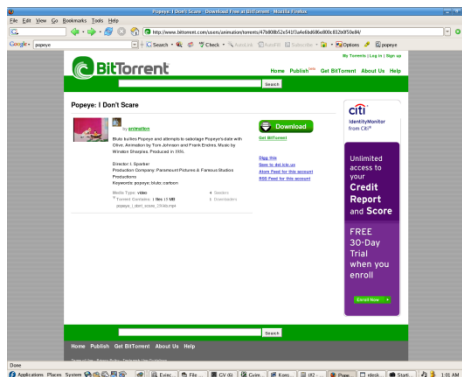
Popeye: I Don't Scare - Download Free at BitTorrent - Mozilla Firefox

File Edit View Go Bookmarks Tools Help

http://www.bittorrent.com/users/animation/torrents/476808b52a5415a4a9a606a800c832e0f50a0d/

Google popeye Search Check Options popeye

My Torrents | Log in | Sign up

BitTorrent

Home Publish Get BitTorrent About Us Help

Search

Popeye: I Don't Scare

by animation

Bluto bullies Popeye and attempts to sabotage Popeye's date with Olive. Animation by Tom Johnson and Frank Endres. Music by Winston Sharples. Produced in 195.

Director I. Sparber
Production Company: Paramount Pictures & Famous Studios Productions
Keywords: popeye; bluto; cartoon

Media Type: video
Torrent Contains: 1 file (1 GB)
popeye_i_dont_scare_1956.mpe

0 Seeders
1 Downloaders

Download

Get BitTorrent

Flag this
Save to del.icio.us
Atom Feed for this account
RSS Feed for this account

citi
IdentityMonitor from Citi

Unlimited access to your Credit Report and Score

FREE 30-Day Trial when you enroll

Enroll Now

Search

Home Publish Get BitTorrent About Us Help

Done

Applications Places System